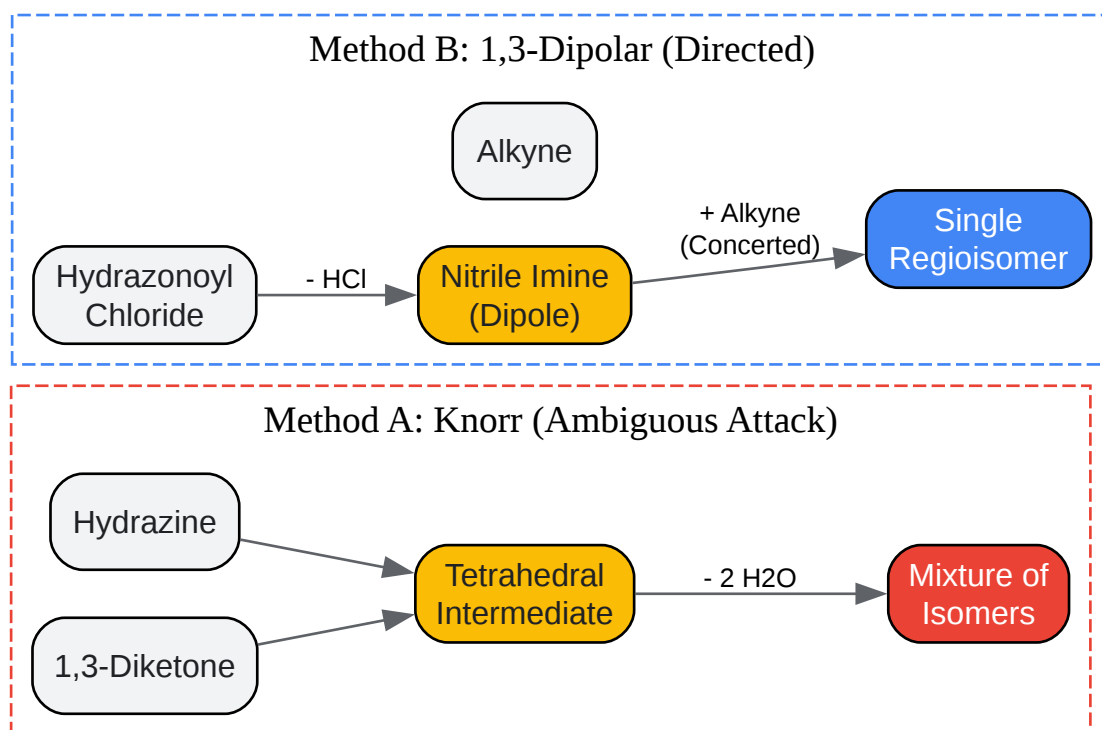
Method B: 1,3-Dipolar (Directed)

Alkyne

Hydrazonoyl Chloride

- HCl

Nitrile Imine (Dipole)

+ Alkyne (Concerted)

Single Regioisomer

Method A: Knorr (Ambiguous Attack)

Hydrazine

1,3-Diketone

Tetrahedral Intermediate

- 2 H2O

Mixture of Isomers